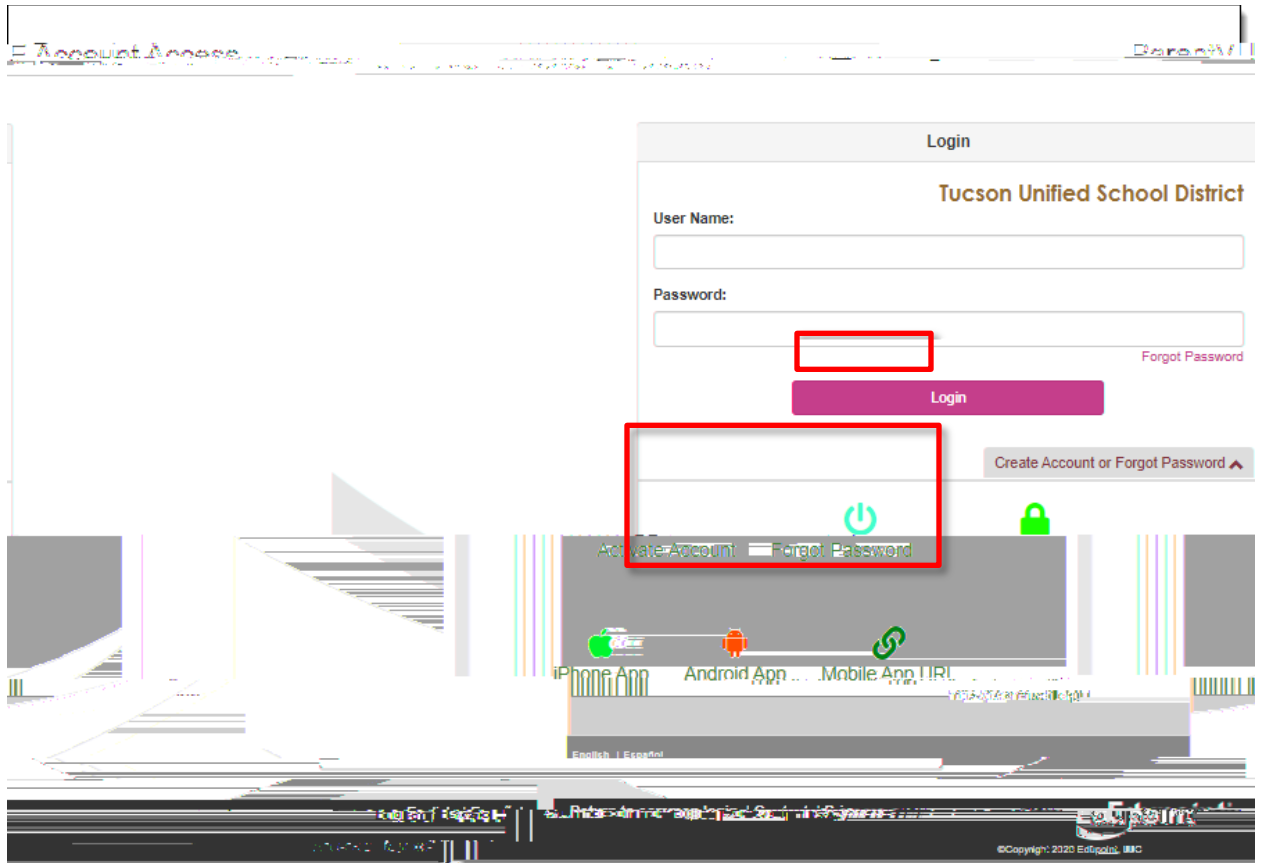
Account Access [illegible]

ParentVU

Login

Tucson Unified School District

User Name:

Password:

Forgot Password

Login

Create Account or Forgot Password

Activate Account

Forgot Password

iPhone App

Android App

Mobile App URL

English | Español

©Copyright: 2020 Edupoint, LLC

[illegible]